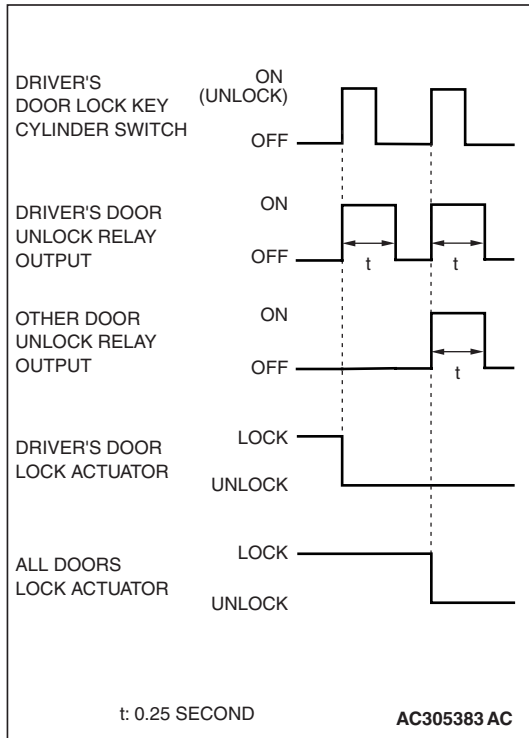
DRIVER'S DOOR LOCK KEY CYLINDER SWITCH

ON (UNLOCK)

OFF

DRIVER'S DOOR UNLOCK RELAY OUTPUT

ON

OFF

t

t

OTHER DOOR UNLOCK RELAY OUTPUT

ON

OFF

t

DRIVER'S DOOR LOCK ACTUATOR

LOCK

UNLOCK

ALL DOORS LOCK ACTUATOR

LOCK

UNLOCK

t: 0.25 SECOND

AC305383 AC